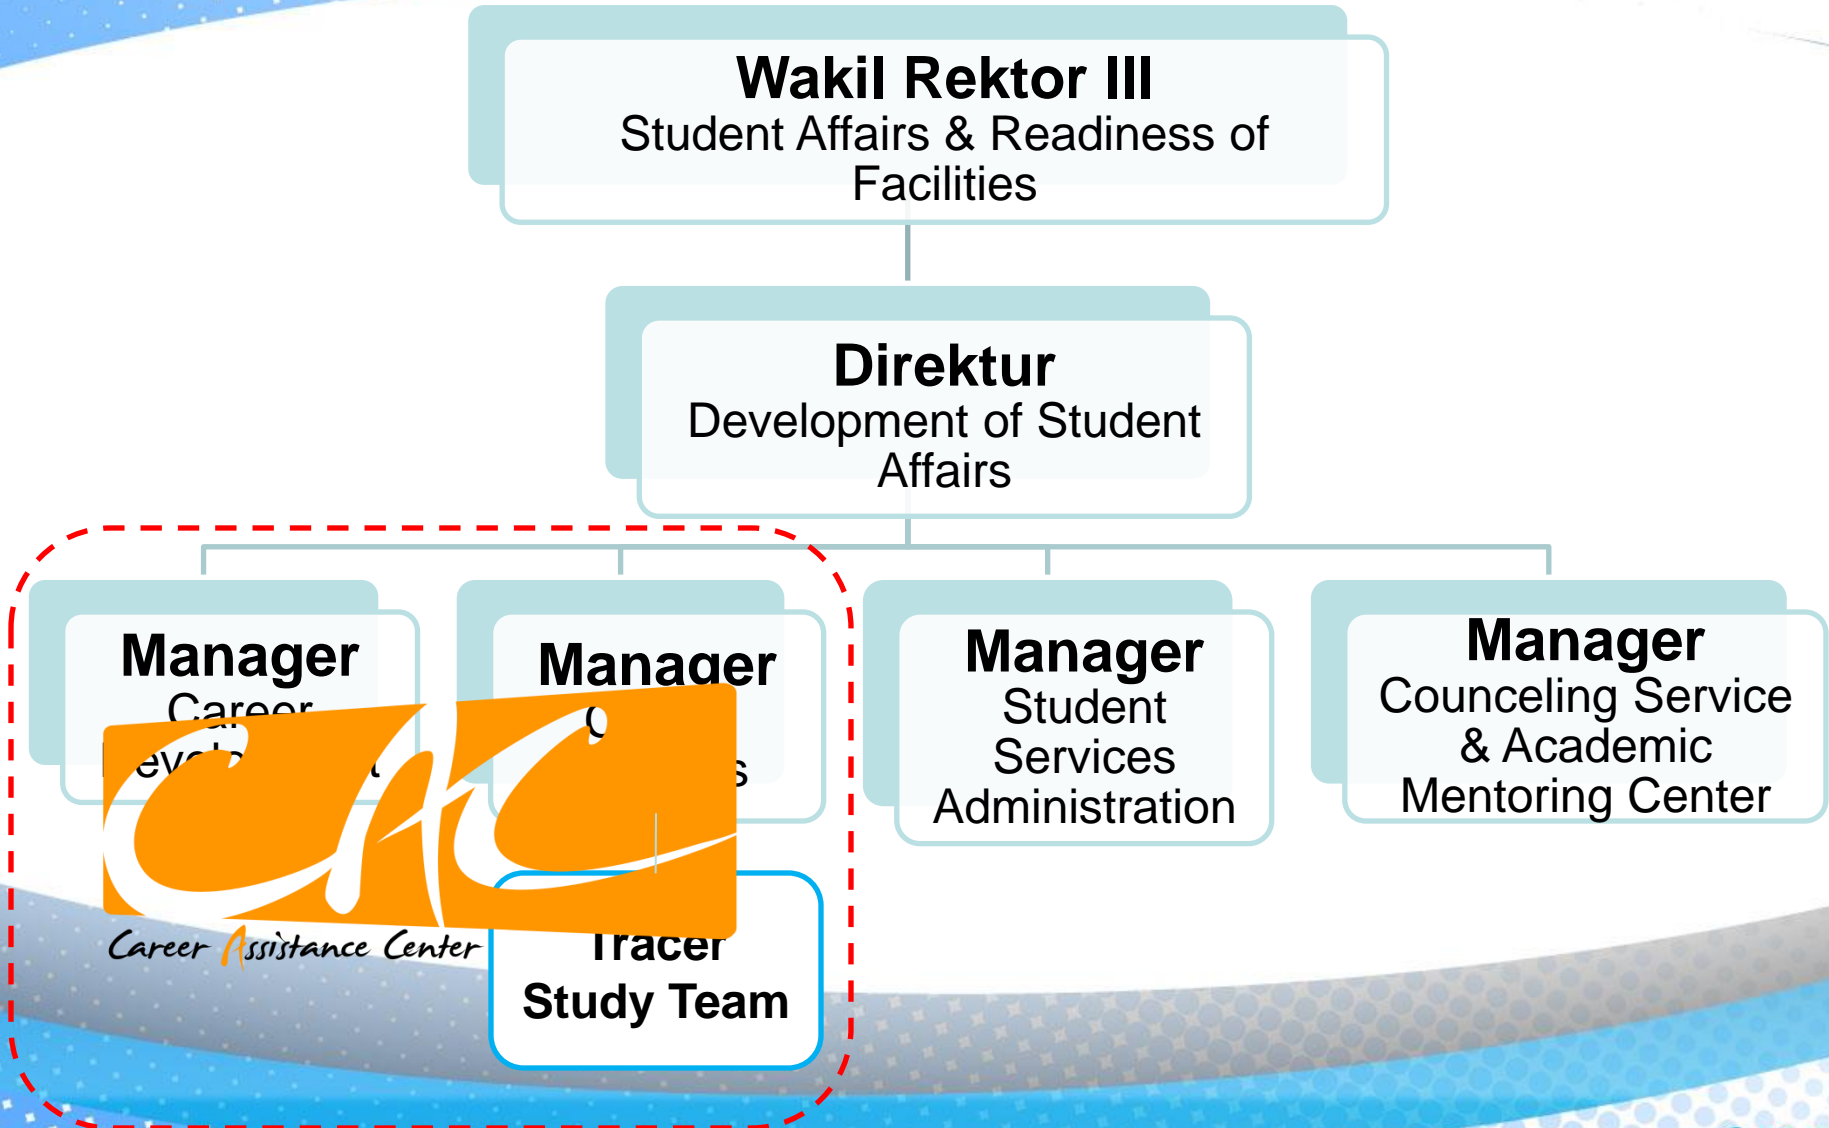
Wakil Rektor III
Student Affairs & Readiness of Facilities

Direktur
Development of Student Affairs

Manager
Career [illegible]

Manager
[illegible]

Manager
Student Services Administration

Manager
Counceling Service & Academic Mentoring Center

CAC
Career Assistance Center

Tracer Study Team